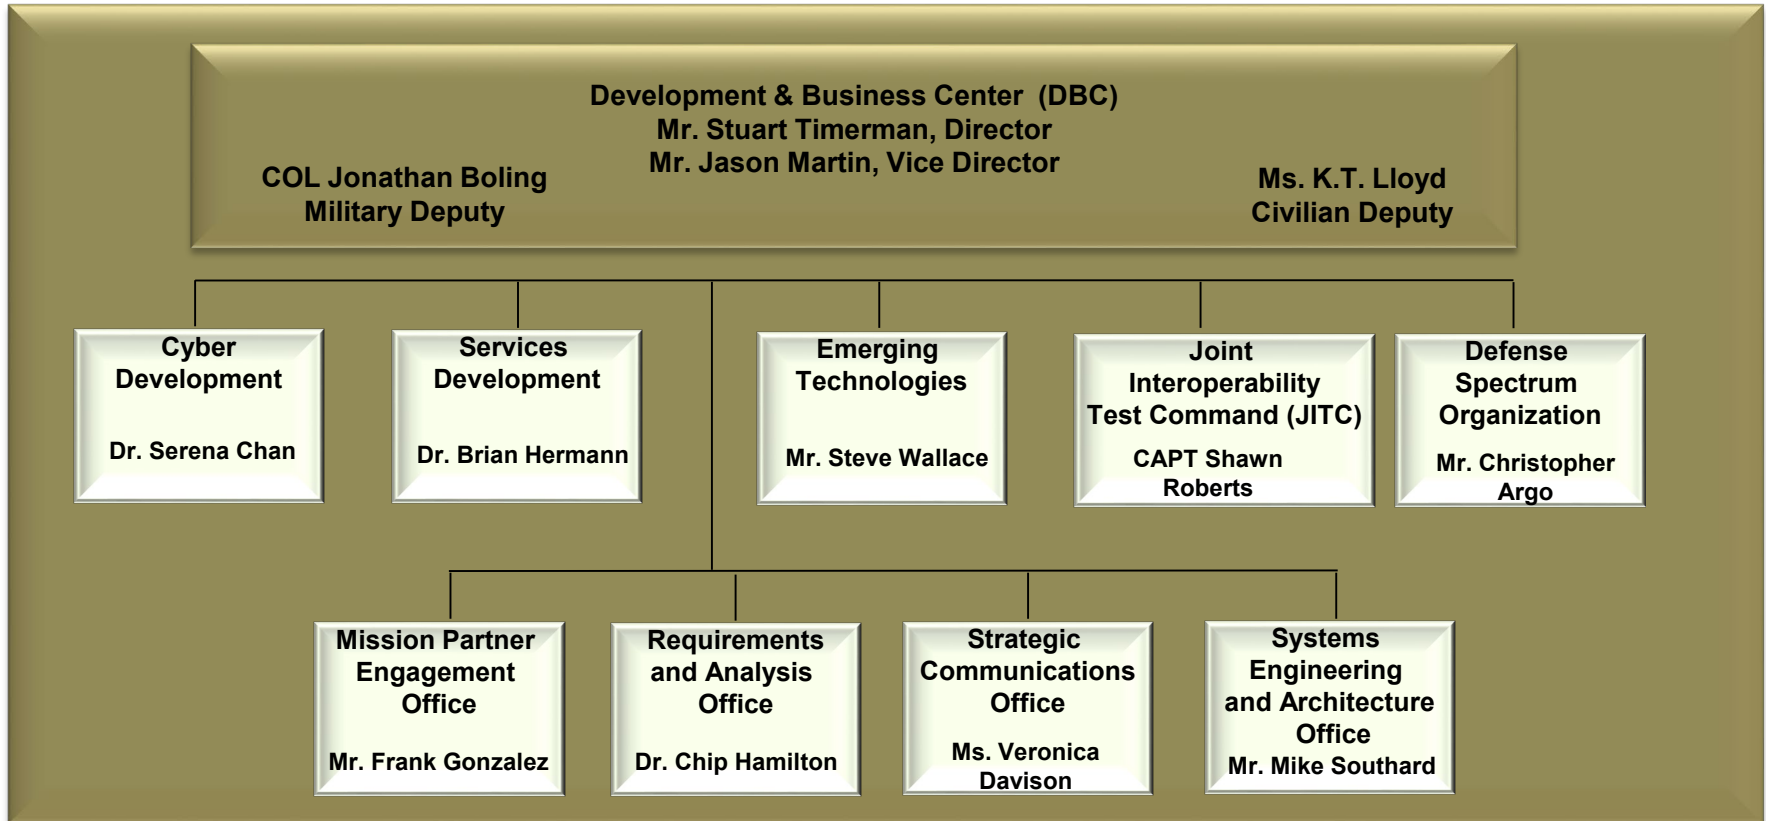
Development & Business Center (DBC)
Mr. Stuart Timerman, Director
Mr. Jason Martin, Vice Director

COL Jonathan Boling
Military Deputy

Ms. K.T. Lloyd
Civilian Deputy

Cyber Development

Dr. Serena Chan

Services Development

Dr. Brian Hermann

Emerging Technologies

Mr. Steve Wallace

Joint Interoperability Test Command (JITC)

CAPT Shawn Roberts

Defense Spectrum Organization

Mr. Christopher Argo

Mission Partner Engagement Office

Mr. Frank Gonzalez

Requirements and Analysis Office

Dr. Chip Hamilton

Strategic Communications Office

Ms. Veronica Davison

Systems Engineering and Architecture Office

Mr. Mike Southard